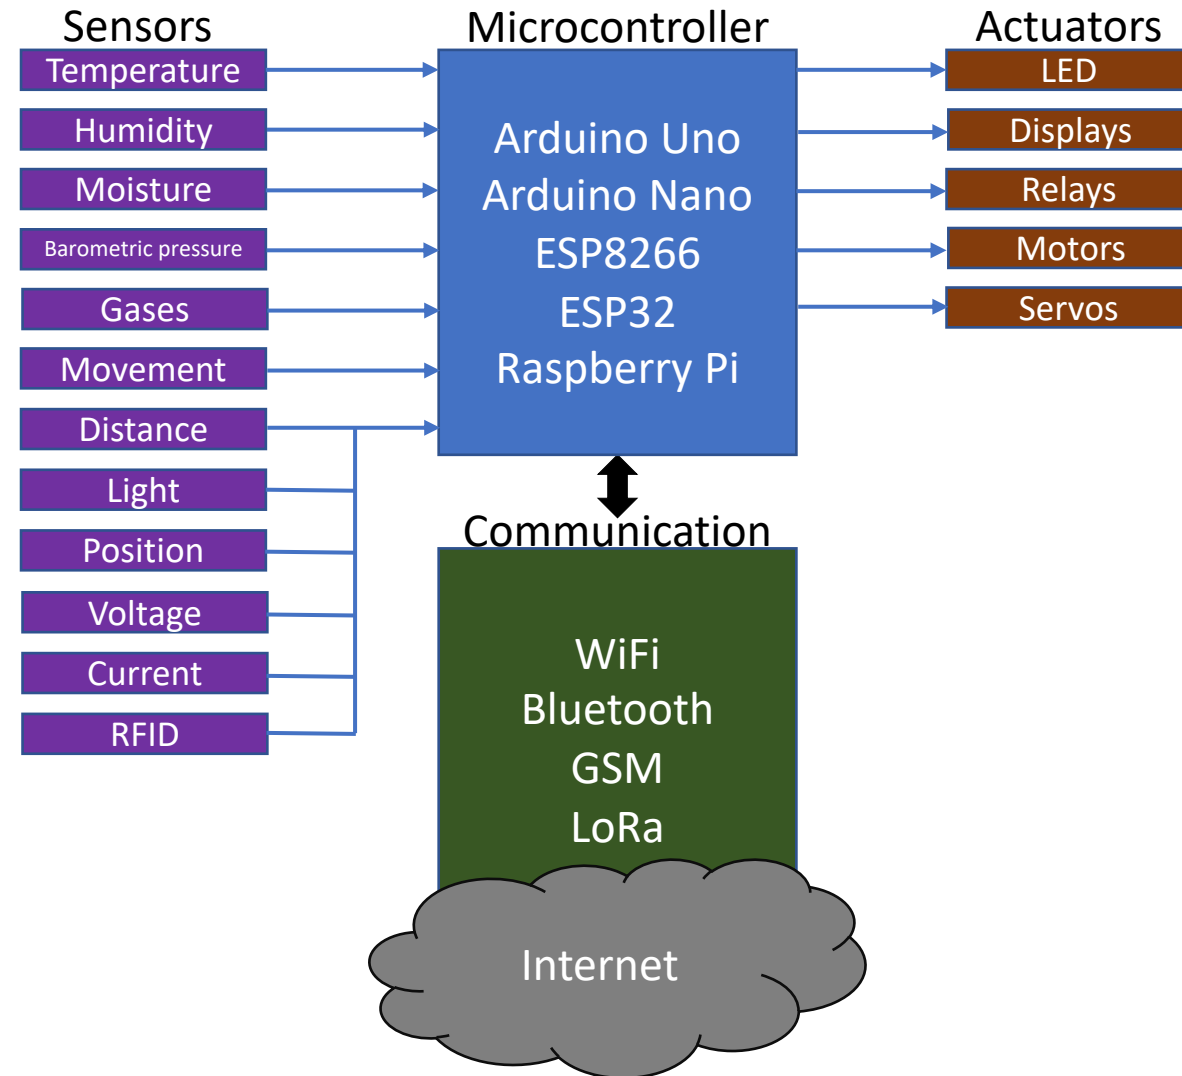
Sensors

Temperature

Humidity

Moisture

Barometric pressure

Gases

Movement

Distance

Light

Position

Voltage

Current

RFID

Microcontroller

Arduino Uno
Arduino Nano
ESP8266
ESP32
Raspberry Pi

Actuators

LED

Displays

Relays

Motors

Servos

Communication

WiFi
Bluetooth
GSM
LoRa

Internet